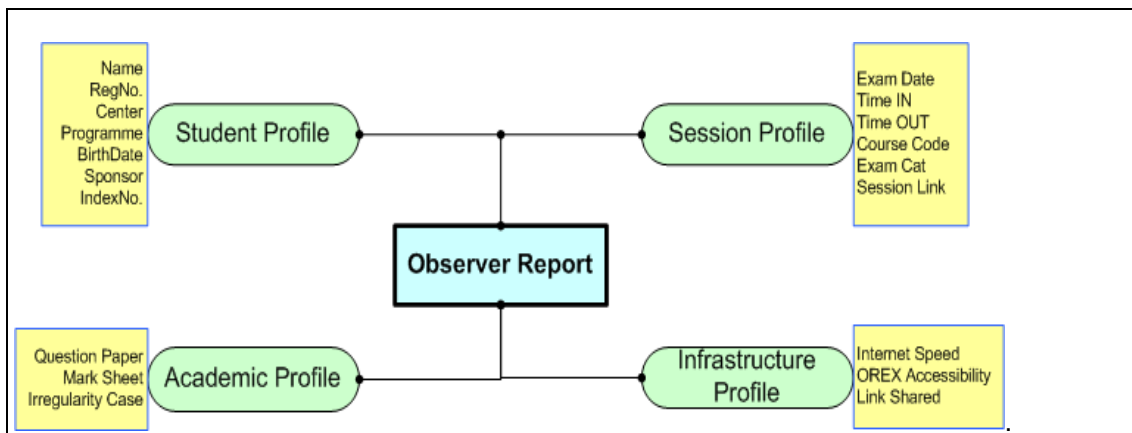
Name
RegNo.
Center
Programme
BirthDate
Sponsor
IndexNo.

Student Profile

Session Profile

Exam Date
Time IN
Time OUT
Course Code
Exam Cat
Session Link

Observer Report

Question Paper
Mark Sheet
Irregularity Case

Academic Profile

Infrastructure Profile

Internet Speed
OREX Accessibility
Link Shared

.